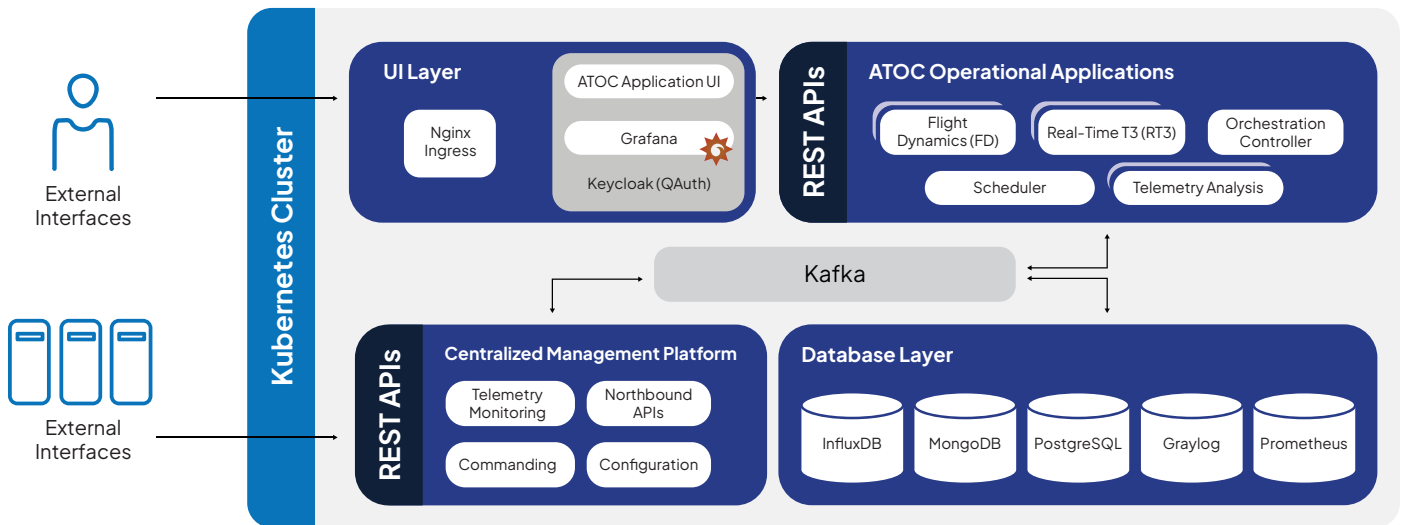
External Interfaces

External Interfaces

Kubernetes Cluster

UI Layer

Nginx Ingress

ATOC Application UI

Grafana

Keycloak (QAuth)

REST APIs

ATOC Operational Applications

Flight Dynamics (FD)

Real-Time T3 (RT3)

Orchestration Controller

Scheduler

Telemetry Analysis

Kafka

REST APIs

Centralized Management Platform

Telemetry Monitoring

Northbound APIs

Commanding

Configuration

Database Layer

InfluxDB

MongoDB

PostgreSQL

Graylog

Prometheus